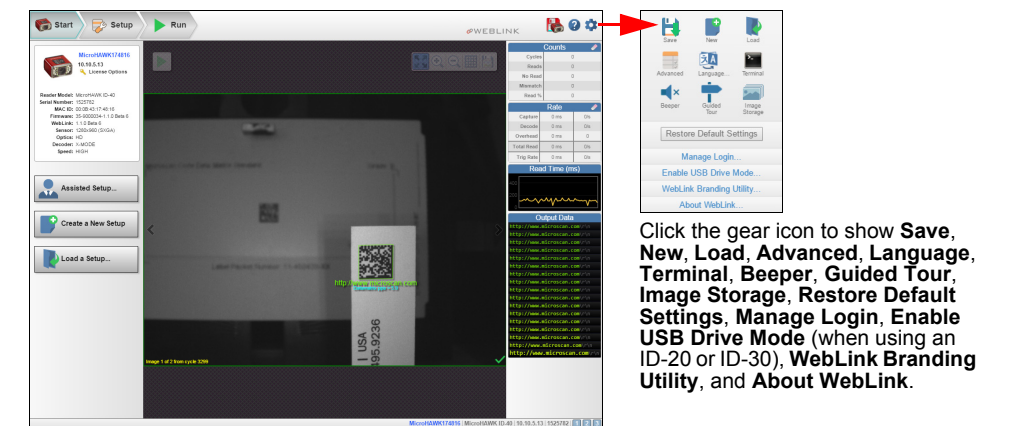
Start Setup Run

WEBLINK

MicroHAWK174816
10.10.5.13
License Options

Reader Model: MicroHAWK ID-40
Serial Number: 1525782
MAC ID: 00:08:43:17:48:16
Firmware: 35-9000034-1.1.0 Beta 6
WebLink: 1.1.0 Beta 6
Sensor: 1280x960 (SXGA)
Optics: HD
Decoder: X-MODE
Speed: HIGH

Assisted Setup...

Create a New Setup

Load a Setup...

Counts
| Cycles | 0 |
|---|---|
| Reads | 0 |
| No Read | 0 |
| Mismatch | 0 |
| Read % | 0 |

Rate
| Capture | 0 ms | 0% |
|---|---|---|
| Decode | 0 ms | 0% |
| Overhead | 0 ms | 0% |
| Total Read | 0 ms | 0% |
| Trig Rate | 0 ms | 0% |

Read Time (ms)

Output Data
http://www.microscan.com
http://www.microscan.com
http://www.microscan.com
http://www.microscan.com
http://www.microscan.com
http://www.microscan.com
http://www.microscan.com
http://www.microscan.com
http://www.microscan.com
http://www.microscan.com
http://www.microscan.com
http://www.microscan.com
http://www.microscan.com
http://www.microscan.com
http://www.microscan.com
http://www.microscan.com

http://www.microscan.com

USA
495.9236

Image 1 of 2 from cycle 3299

MicroHAWK174816 | MicroHAWK ID-40 | 10.10.5.13 | 1525782

Save New Load
Advanced Language... Terminal
Beeper Guided Tour Image Storage
Restore Default Settings
Manage Login...
Enable USB Drive Mode...
WebLink Branding Utility...
About WebLink...

Click the gear icon to show **Save**, **New**, **Load**, **Advanced**, **Language**, **Terminal**, **Beeper**, **Guided Tour**, **Image Storage**, **Restore Default Settings**, **Manage Login**, **Enable USB Drive Mode** (when using an ID-20 or ID-30), **WebLink Branding Utility**, and **About WebLink**.